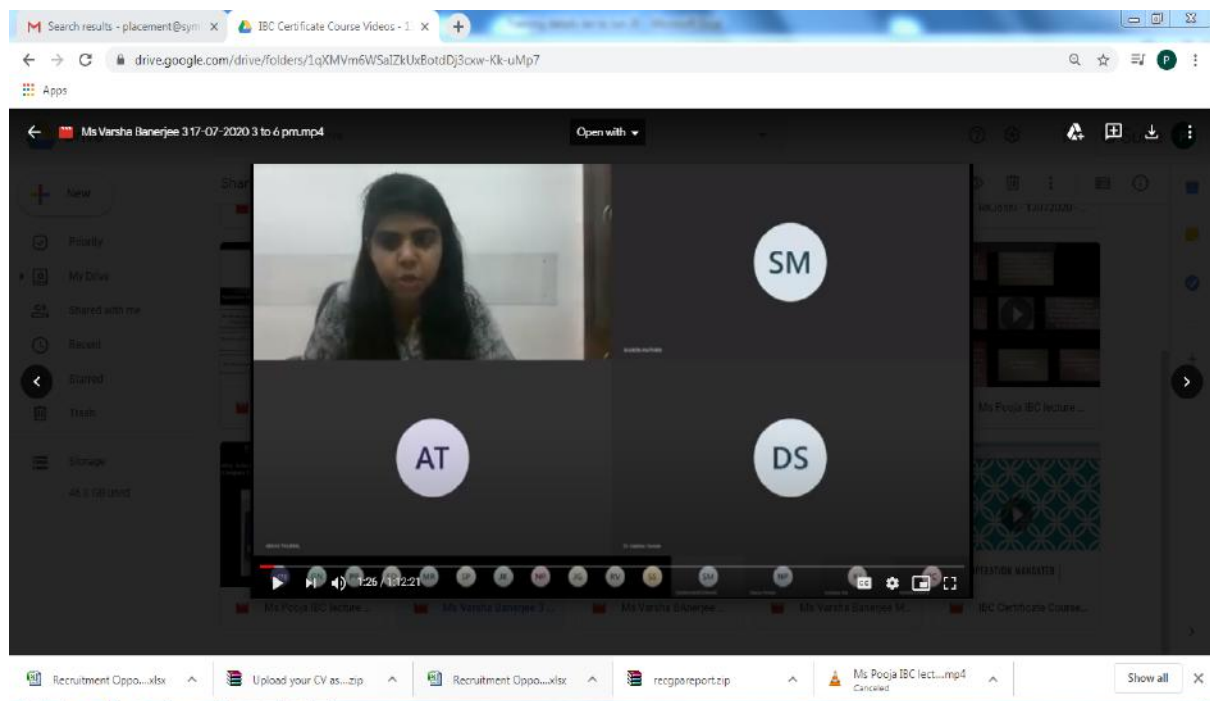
M Search results - placement@sym ×
IBC Certificate Course Videos - 1 ×
+

drive.google.com/drive/folders/1qXMVm6WSaIZkUxBotdDj3cxw-Kk-uMp7

Apps

Ms Varsha Banerjee 3 17-07-2020 3 to 6 pm.mp4

Open with

New

Priority

My Drive

Shared with me

Recent

Starred

Trash

Storage

SM

AT

DS

1:26 / 1:12:21

Ms Pooja IBC lecture...

Ms Varsha Banerjee 3...

Ms Varsha Banerjee...

Ms Varsha Banerjee M...

IBC Certificate Course...

Recruitment Oppo....xlsx

Upload your CV as....zip

Recruitment Oppo....xlsx

recgporeport.zip

Ms Pooja IBC lect....mp4
Canceled

Show all